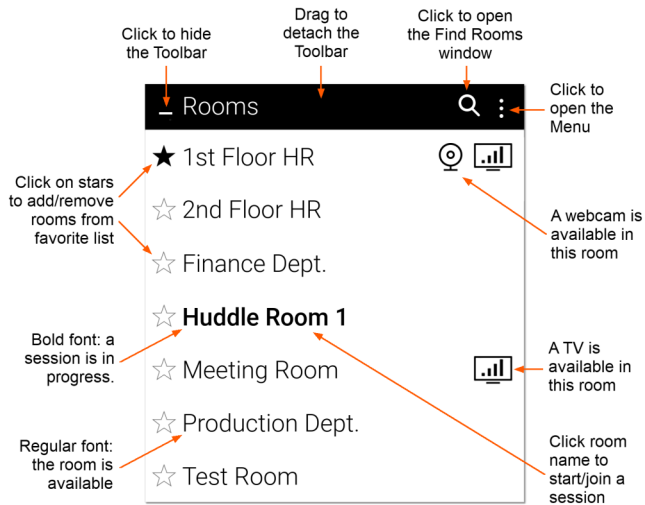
Click to hide the Toolbar

Drag to detach the Toolbar

Click to open the Find Rooms window

Click to open the Menu

Rooms

1st Floor HR

2nd Floor HR

Finance Dept.

Huddle Room 1

Meeting Room

Production Dept.

Test Room

Click on stars to add/remove rooms from favorite list

A webcam is available in this room

Bold font: a session is in progress.

A TV is available in this room

Regular font: the room is available

Click room name to start/join a session